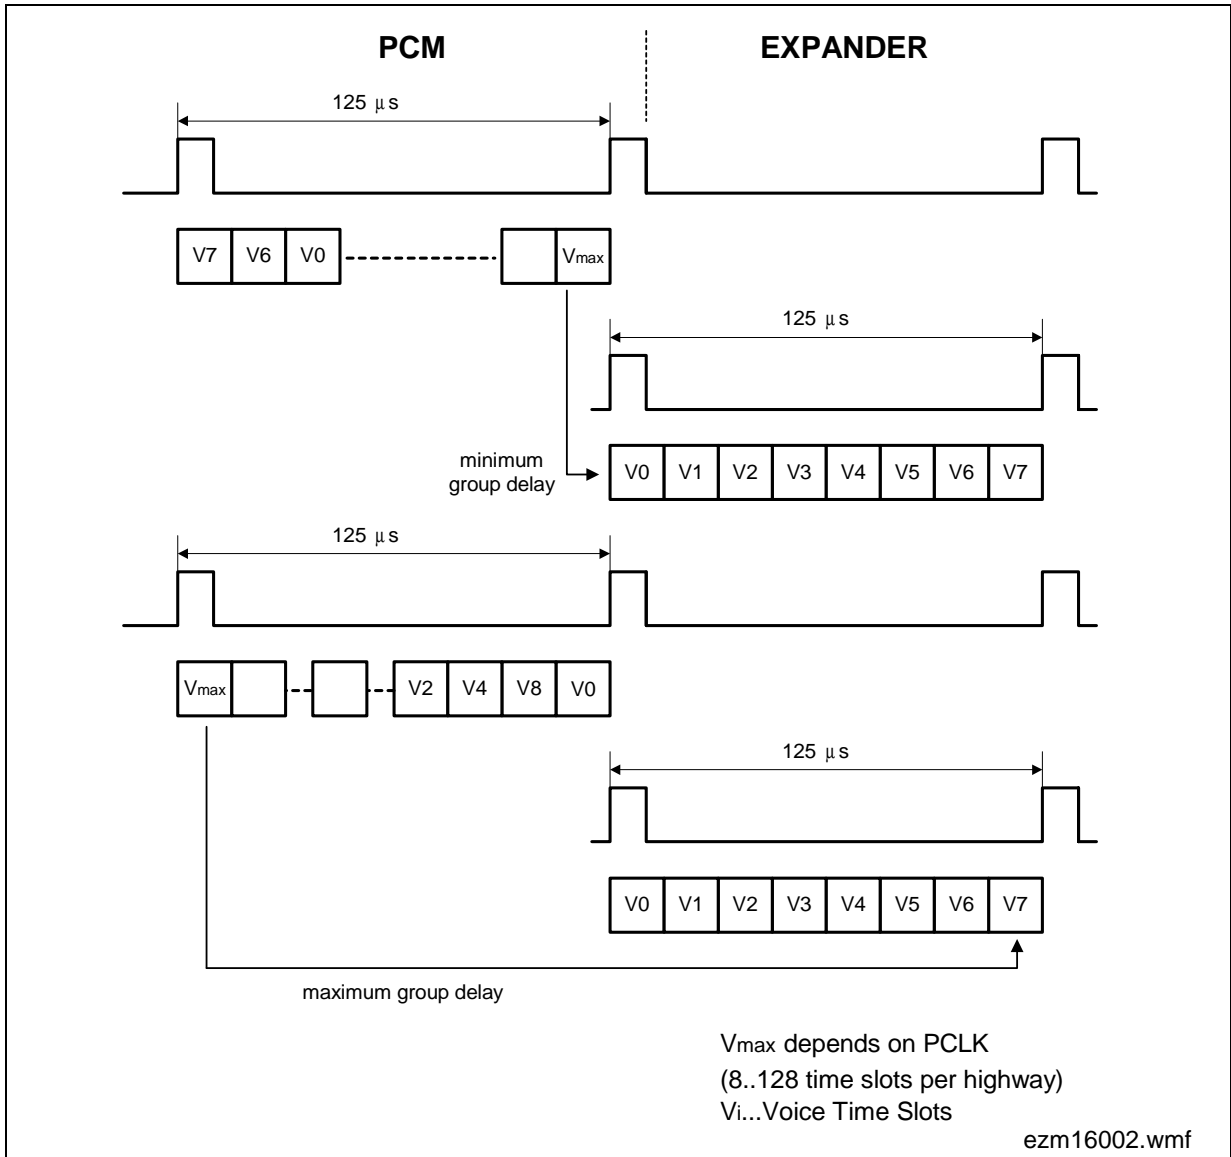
PCM

EXPANDER

125 µs

V7 V6 V0 $V_{max}$

125 µs

minimum group delay

V0 V1 V2 V3 V4 V5 V6 V7

125 µs

$V_{max}$ V2 V4 V8 V0

125 µs

V0 V1 V2 V3 V4 V5 V6 V7

maximum group delay

$V_{max}$ depends on PCLK
(8..128 time slots per highway)
$V_i$...Voice Time Slots

ezm16002.wmf